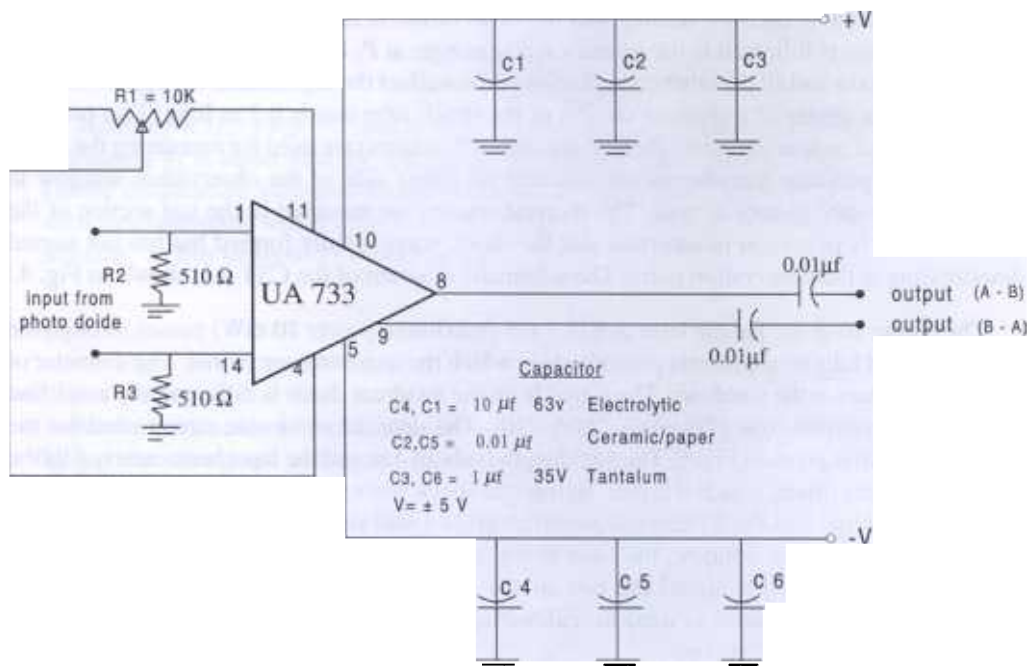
+V

C1

C2

C3

R1 = 10K

1

11

10

R2

510 Ω

input from photo doide

UA 733

8

0.01μf

output (A - B)

output (B - A)

9

0.01μf

14

5

R3

510 Ω

4

Capacitor

C4, C1 = 10 μf 63v Electrolytic

C2,C5 = 0.01 μf Ceramic/paper

C3, C6 = 1 μf 35V Tantalum

V= ± 5 V

-V

C 4

C 5

C 6